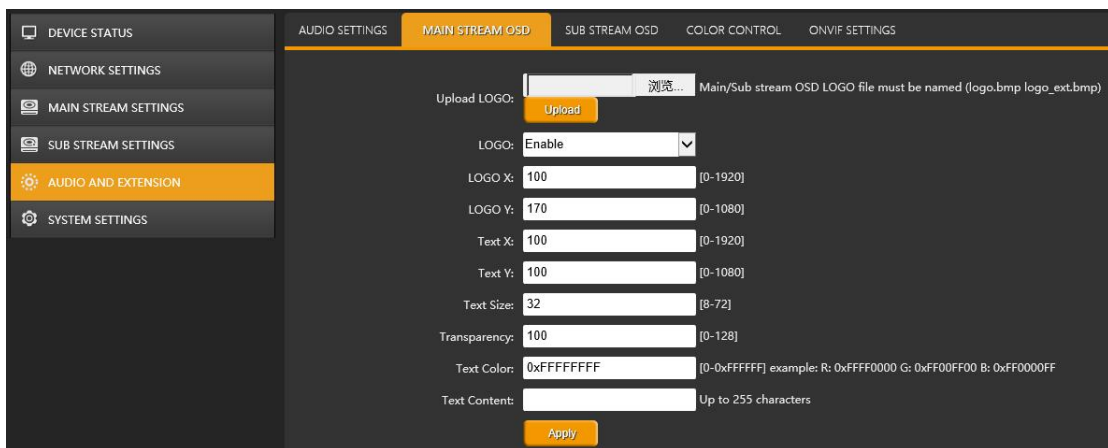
DEVICE STATUS
NETWORK SETTINGS
MAIN STREAM SETTINGS
SUB STREAM SETTINGS
AUDIO AND EXTENSION
SYSTEM SETTINGS

AUDIO SETTINGS
MAIN STREAM OSD
SUB STREAM OSD
COLOR CONTROL
ONVIF SETTINGS

Upload LOGO: 浏览... Main/Sub stream OSD LOGO file must be named (logo.bmp logo_ext.bmp)
Upload

LOGO: Enable

LOGO X: 100 [0-1920]

LOGO Y: 170 [0-1080]

Text X: 100 [0-1920]

Text Y: 100 [0-1080]

Text Size: 32 [8-72]

Transparency: 100 [0-128]

Text Color: 0xFFFFFFFF [0-0xFFFFFF] example: R: 0xFFFF0000 G: 0xFF00FF00 B: 0xFF0000FF

Text Content: Up to 255 characters

Apply